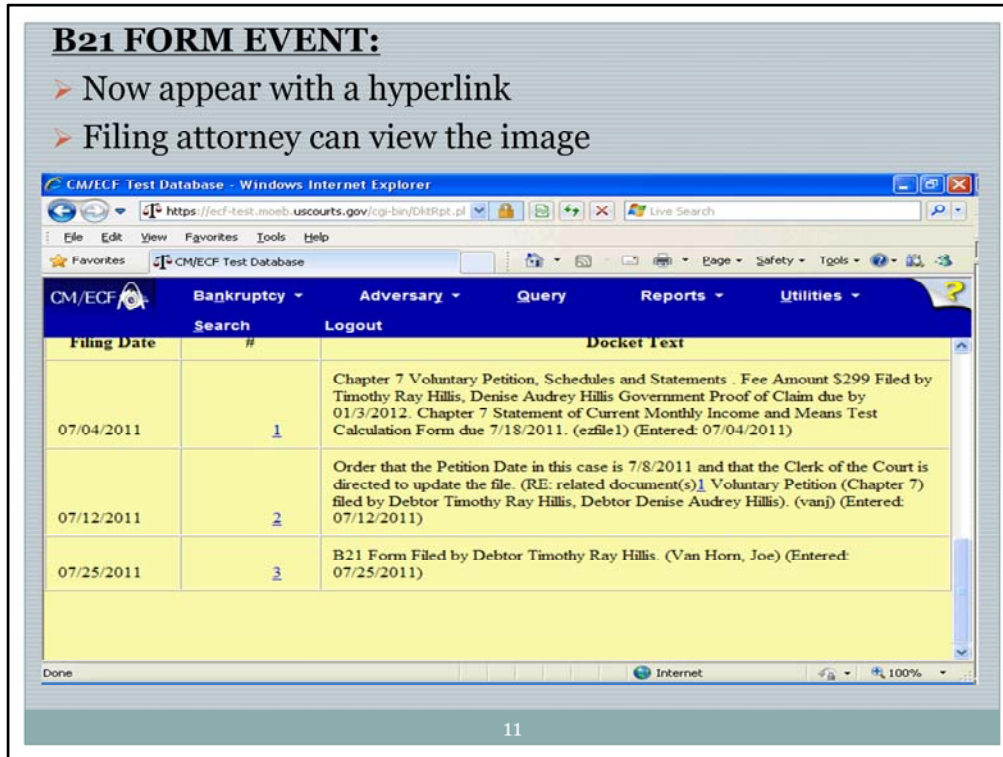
B21 FORM EVENT:

Now appear with a hyperlink

Filing attorney can view the image

CM/ECF Test Database - Windows Internet Explorer

https://ecf-test.moeb.uscourts.gov/cgi-bin/DktRpt.pl

Live Search

File Edit View Favorites Tools Help

Favorites CM/ECF Test Database

Page Safety Tools

CM/ECF Bankruptcy Adversary Query Reports Utilities

Search Logout

| Filing Date | # | Docket Text |
|---|---|---|
| 07/04/2011 | 1 | Chapter 7 Voluntary Petition, Schedules and Statements . Fee Amount $299 Filed by Timothy Ray Hillis, Denise Audrey Hillis Government Proof of Claim due by 01/3/2012. Chapter 7 Statement of Current Monthly Income and Means Test Calculation Form due 7/18/2011. (ezfile1) (Entered: 07/04/2011) |
| 07/12/2011 | 2 | Order that the Petition Date in this case is 7/8/2011 and that the Clerk of the Court is directed to update the file. (RE: related document(s)1 Voluntary Petition (Chapter 7) filed by Debtor Timothy Ray Hillis, Debtor Denise Audrey Hillis). (vanj) (Entered: 07/12/2011) |
| 07/25/2011 | 3 | B21 Form Filed by Debtor Timothy Ray Hillis. (Van Horn, Joe) (Entered: 07/25/2011) |

Done Internet 100%

11